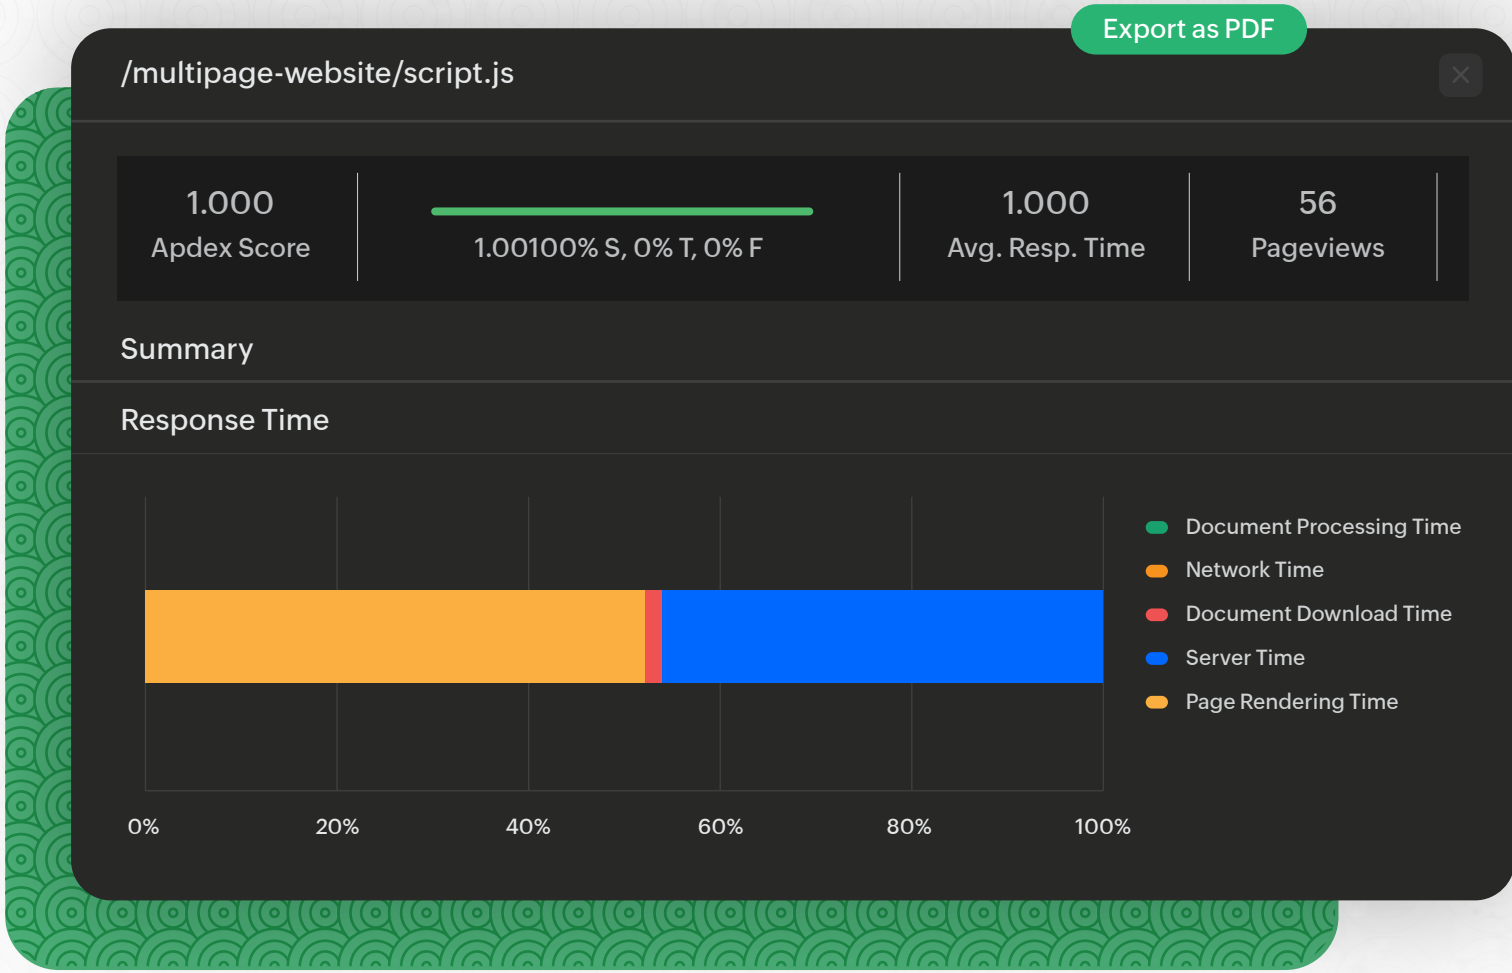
Export as PDF

/multipage-website/script.js

1.000
Apdex Score

1.00100% S, 0% T, 0% F

1.000
Avg. Resp. Time

56
Pageviews

Summary

Response Time

Document Processing Time
Network Time
Document Download Time
Server Time
Page Rendering Time

0%
20%
40%
60%
80%
100%